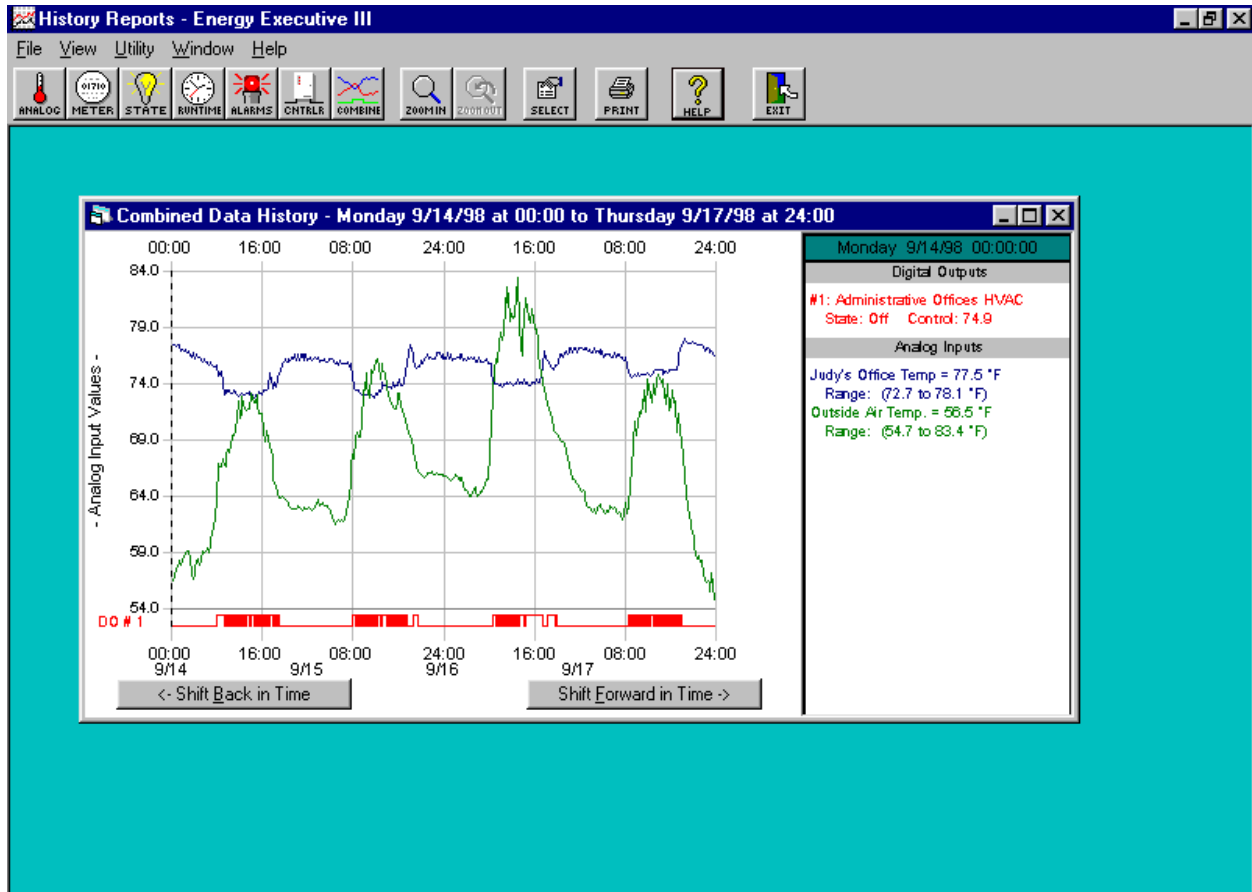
History Reports - Energy Executive III

File View Utility Window Help

ANALOG METER STATE RUNTIME ALARMS CNTRLR COMBINE ZOOM IN ZOOM OUT SELECT PRINT HELP EXIT

Combined Data History - Monday 9/14/98 at 00:00 to Thursday 9/17/98 at 24:00

00:00 16:00 08:00 24:00 16:00 08:00 24:00

84.0
79.0
74.0
69.0
64.0
59.0
54.0

- Analog Input Values -

DO # 1

00:00 9/14 16:00 9/15 08:00 24:00 9/16 16:00 9/17 08:00 24:00

<- Shift Back in Time

Shift Forward in Time ->

Monday 9/14/98 00:00:00

Digital Outputs

#1: Administrative Offices HVAC
State: Off Control: 74.9

Analog Inputs

Judy's Office Temp = 77.5 °F
Range: (72.7 to 78.1 °F)
Outside Air Temp. = 56.5 °F
Range: (54.7 to 83.4 °F)